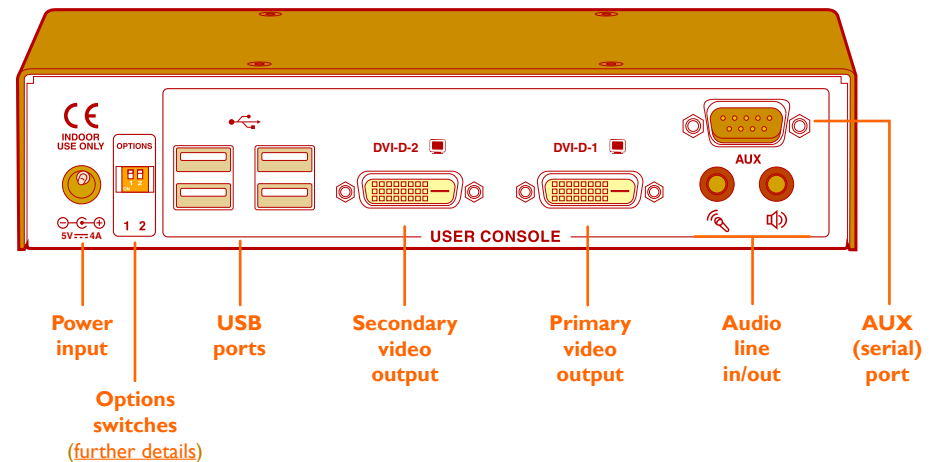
CE
INDOOR USE ONLY

5V ⎓ 4A

OPTIONS

1 2

DVI-D-2

DVI-D-1

AUX

USER CONSOLE

Power input

Options switches
(further details)

USB ports

Secondary video output

Primary video output

Audio line in/out

AUX (serial) port